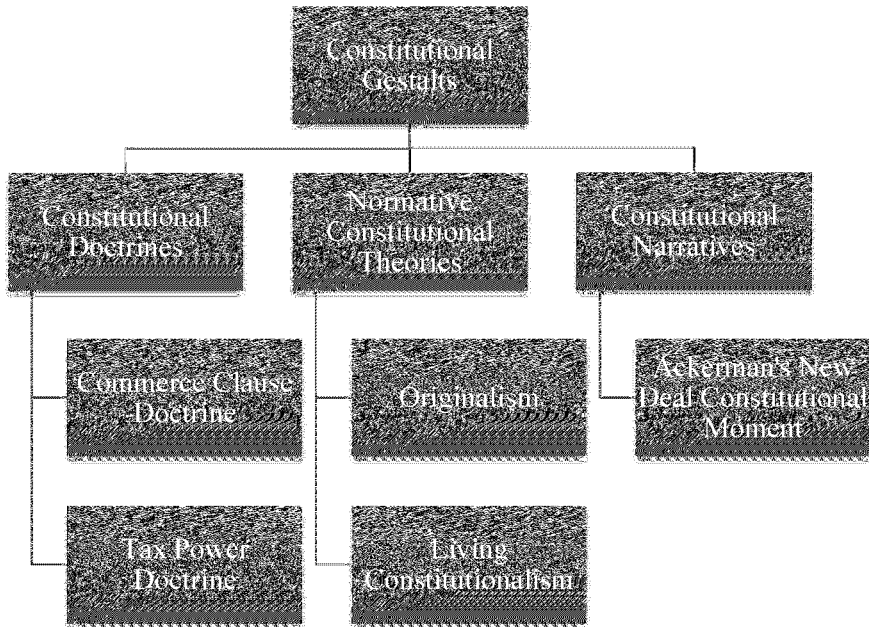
Constitutional Gestalts

Constitutional Doctrines

Normative Constitutional Theories

Constitutional Narratives

Commerce Clause Doctrine

Tax Power Doctrine

Originalism

Living Constitutionalism

Ackerman's New Deal Constitutional Moment